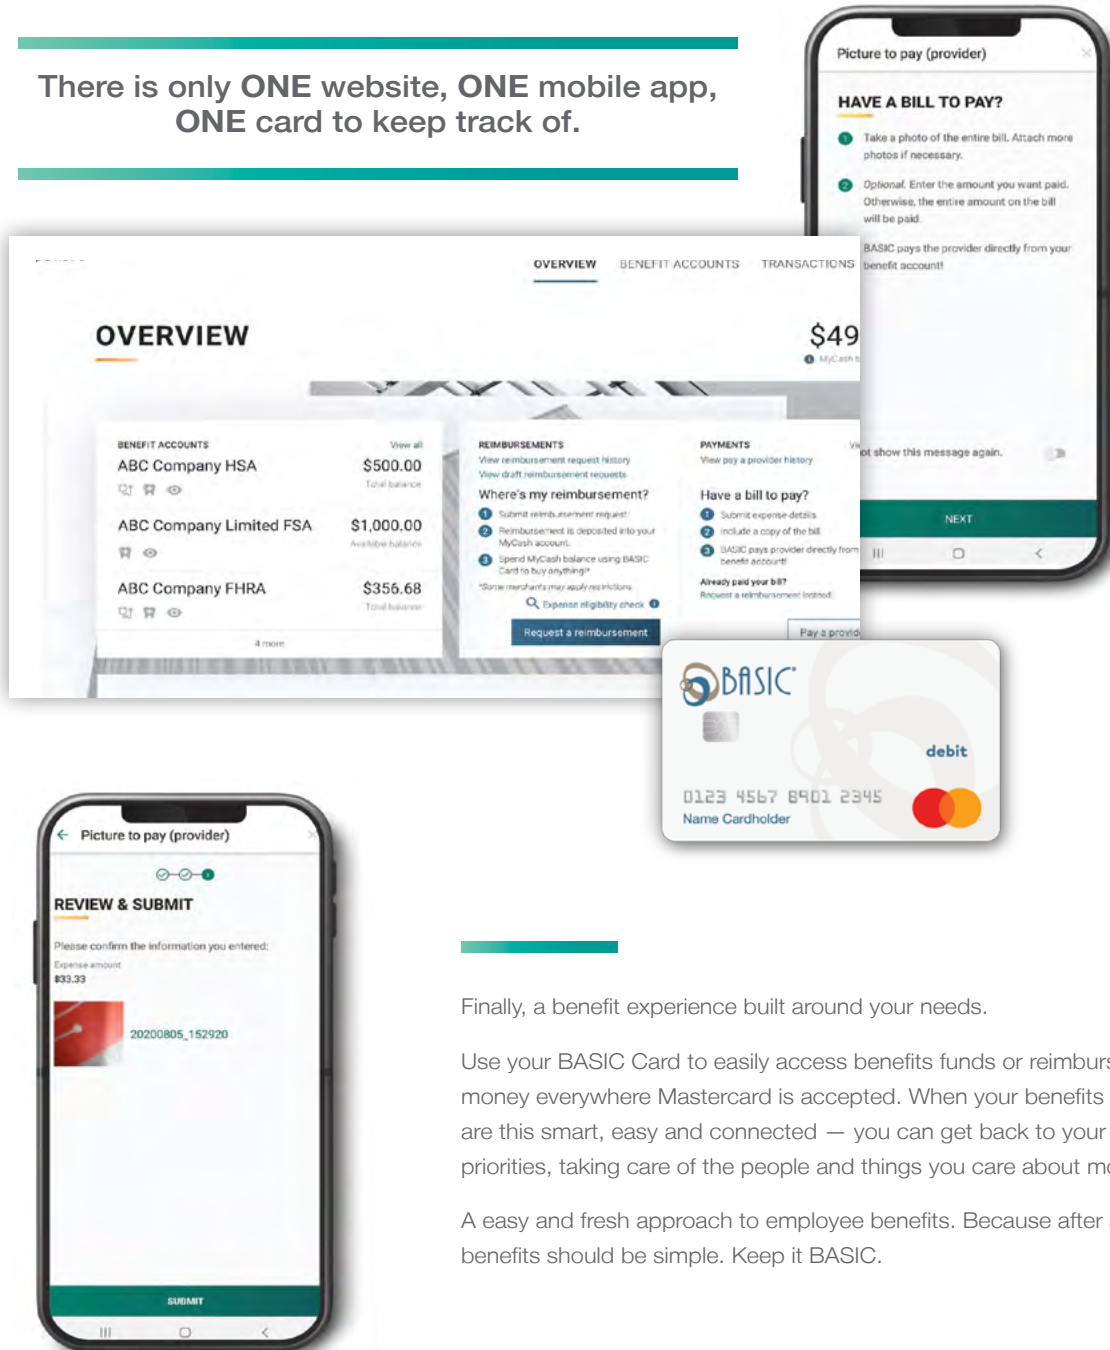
There is only ONE website, ONE mobile app, ONE card to keep track of.

Picture to pay (provider)

HAVE A BILL TO PAY?

1 Take a photo of the entire bill. Attach more photos if necessary.

2 Optional. Enter the amount you want paid. Otherwise, the entire amount on the bill will be paid.

BASIC pays the provider directly from your benefit account!

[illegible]ot show this message again.

NEXT

OVERVIEW BENEFIT ACCOUNTS TRANSACTIONS

OVERVIEW

$49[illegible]

MyCash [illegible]

BENEFIT ACCOUNTS View all

ABC Company HSA $500.00 Total balance

ABC Company Limited FSA $1,000.00 Available balance

ABC Company FHRA $356.68 Total balance

4 more

REIMBURSEMENTS
View reimbursement request history
View draft reimbursement requests

Where's my reimbursement?
1 Submit reimbursement request
2 Reimbursement is deposited into your MyCash account.
3 Spend MyCash balance using BASIC Card to buy anything!*
*Some merchants may apply restrictions.
Expense eligibility check

Request a reimbursement

PAYMENTS
View pay a provider history

Have a bill to pay?
1 Submit expense details
2 Include a copy of the bill
3 BASIC pays provider directly from benefit account!

Already paid your bill?
Request a reimbursement instead

Pay a provid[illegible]

BASIC

debit

0123 4567 8901 2345
Name Cardholder

Picture to pay (provider)

REVIEW & SUBMIT

Please confirm the information you entered:
Expense amount
$33.33

20200805_152920

SUBMIT

Finally, a benefit experience built around your needs.

Use your BASIC Card to easily access benefits funds or reimburs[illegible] money everywhere Mastercard is accepted. When your benefits are this smart, easy and connected — you can get back to your priorities, taking care of the people and things you care about m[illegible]

A easy and fresh approach to employee benefits. Because after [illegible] benefits should be simple. Keep it BASIC.